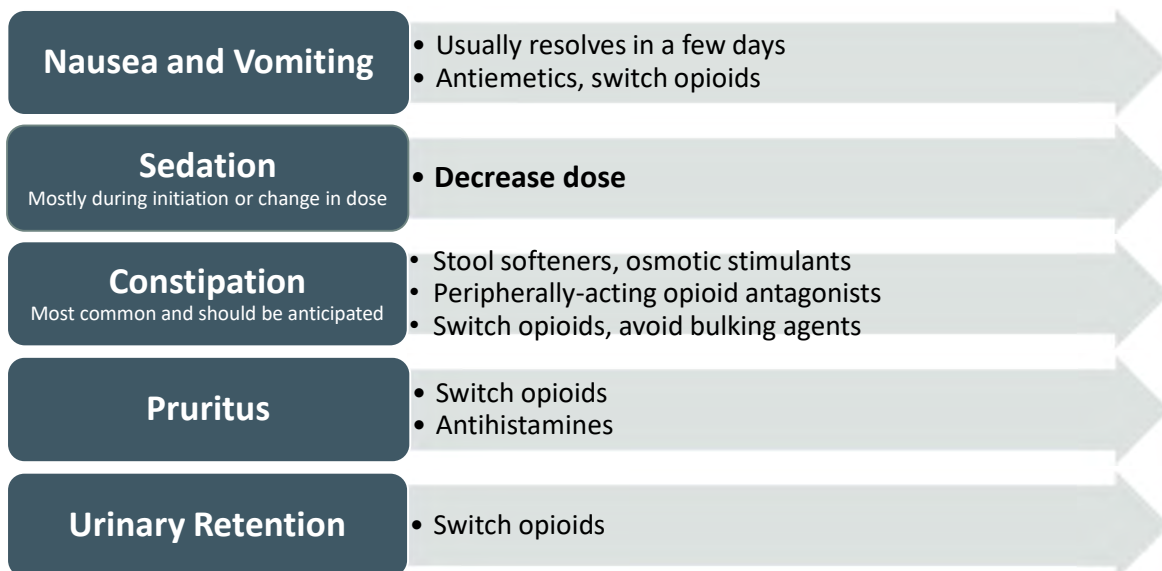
Nausea and Vomiting
• Usually resolves in a few days
• Antiemetics, switch opioids

Sedation
Mostly during initiation or change in dose
• **Decrease dose**

Constipation
Most common and should be anticipated
• Stool softeners, osmotic stimulants
• Peripherally-acting opioid antagonists
• Switch opioids, avoid bulking agents

Pruritus
• Switch opioids
• Antihistamines

Urinary Retention
• Switch opioids